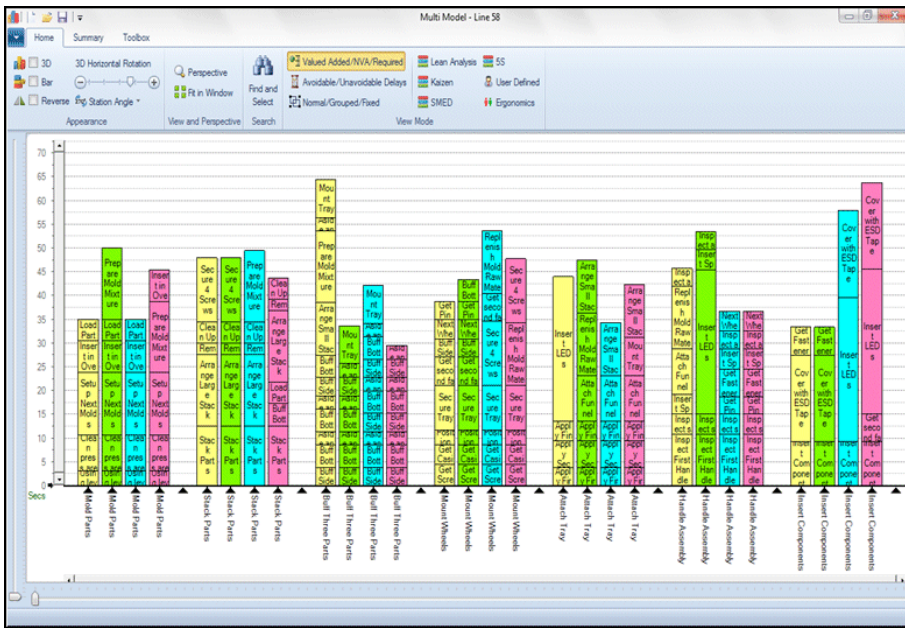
Multi Model - Line 58

Home Summary Toolbox

3D 3D Horizontal Rotation
Bar
Reverse Station Angle
Appearance

Perspective
Fit in Window
View and Perspective

Find and Select
Search

Valued Added/NVA/Required
Avoidable/Unavoidable Delays
Normal/Grouped/Fixed
Lean Analysis
Kaizen
SMED
5S
User Defined
Ergonomics
View Mode

70
65
60
55
50
45
40
35
30
25
20
15
10
5
0
Secs

Mold Parts
Mold Parts
Mold Parts
Mold Parts
Stack Parts
Stack Parts
Stack Parts
Stack Parts
Buff Three Parts
Buff Three Parts
Buff Three Parts
Buff Three Parts
Mount Wheels
Mount Wheels
Mount Wheels
Mount Wheels
Attach Tray
Attach Tray
Attach Tray
Attach Tray
Handle Assembly
Handle Assembly
Handle Assembly
Handle Assembly
Insert Components
Insert Components
Insert Components
Insert Components

Load Part
Insert in Ove
Setup Next Molds
Clean press
Prepare Mold Mixture
Insert in Oven
Prepare Mold Mixture
Secure 4 Screws
Clean Up Rem
Arrange Large Stack
Stack Parts
Prepare Mold Mixture
Clean Up Rem
Arrange Large Stack
Load Part
Buff Bott
Mount Tray
Prepare Mold Mixture
Arrange Small Stac
Buff Bott
Buff Side
Mount Tray
Get Pin
Next Whe
Get second fa
Secure Tray
Get Casi
Get Scre
Buff Part
Secure Tray
Replenish Mold Raw Mate
Get second fa
Secure 4 Screws
Replenish Mold Raw Mate
Insert LEDs
Apply Fir
Arrange Small Stac
Attach Funnel
Apply Fir
Inspect s
Replenish Mold Raw Mate
Attach Funnel
Insert Sp
Inspect First Handle
Inspect s
Insert Sp
Insert LEDs
Next Whe
Get Fastener
Get Pin
Cover with ESD Tape
Insert Components
Get Fastener
Cover with ESD Tape
Insert LEDs
Cover with ESD Tape
Insert LEDs
Get second fa
Insert Components